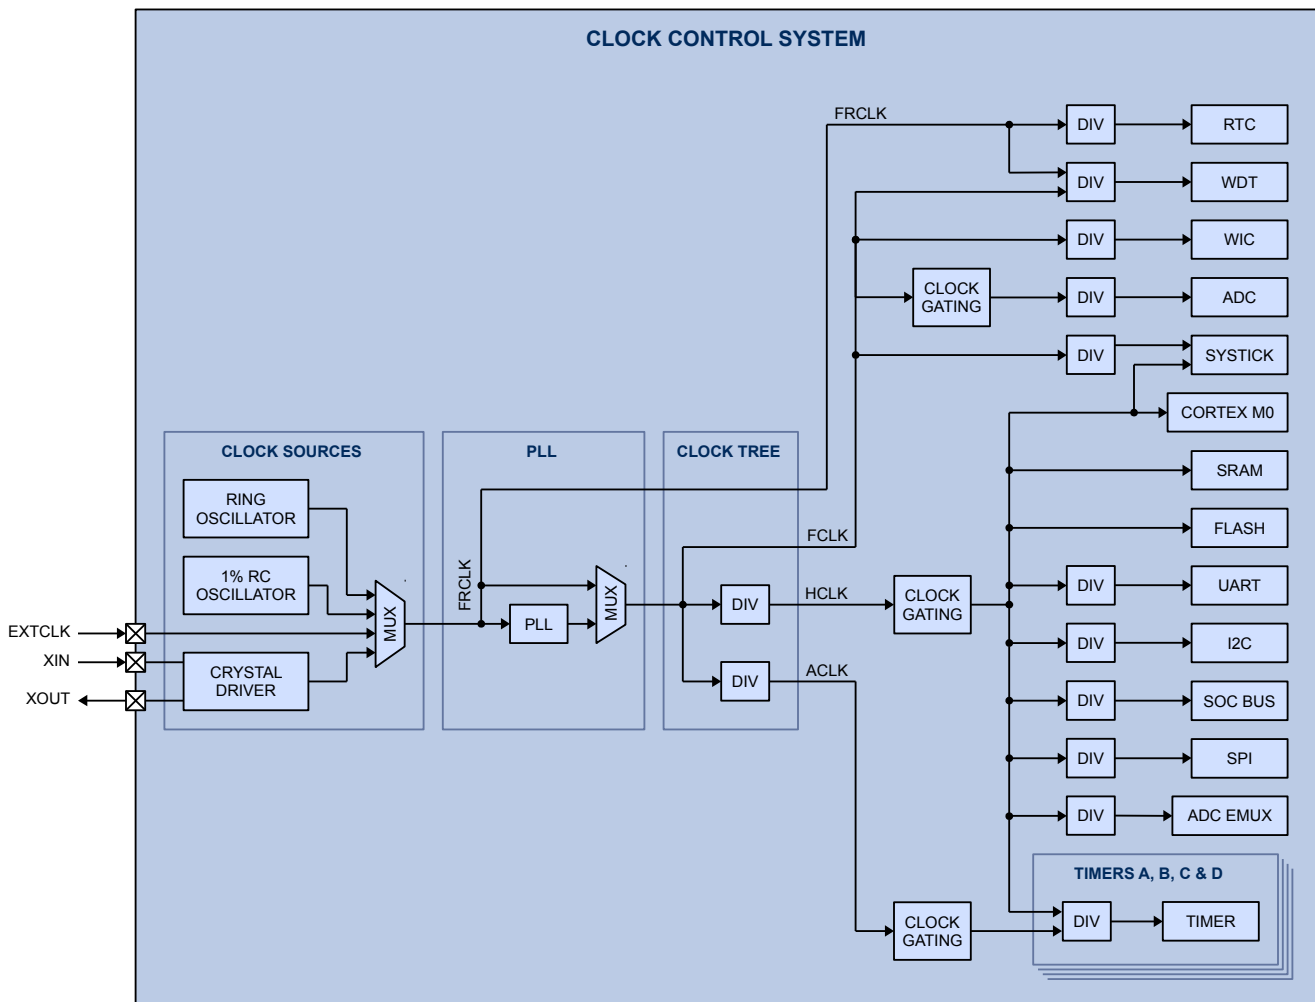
CLOCK CONTROL SYSTEM

CLOCK SOURCES

RING OSCILLATOR

1% RC OSCILLATOR

CRYSTAL DRIVER

MUX

EXTCLK

XIN

XOUT

PLL

FRCLK

PLL

MUX

CLOCK TREE

DIV

DIV

FRCLK

FCLK

HCLK

ACLK

CLOCK GATING

CLOCK GATING

CLOCK GATING

DIV

RTC

DIV

WDT

DIV

WIC

DIV

ADC

DIV

SYSTICK

CORTEX M0

SRAM

FLASH

DIV

UART

DIV

I2C

DIV

SOC BUS

DIV

SPI

DIV

ADC EMUX

TIMERS A, B, C & D

DIV

TIMER